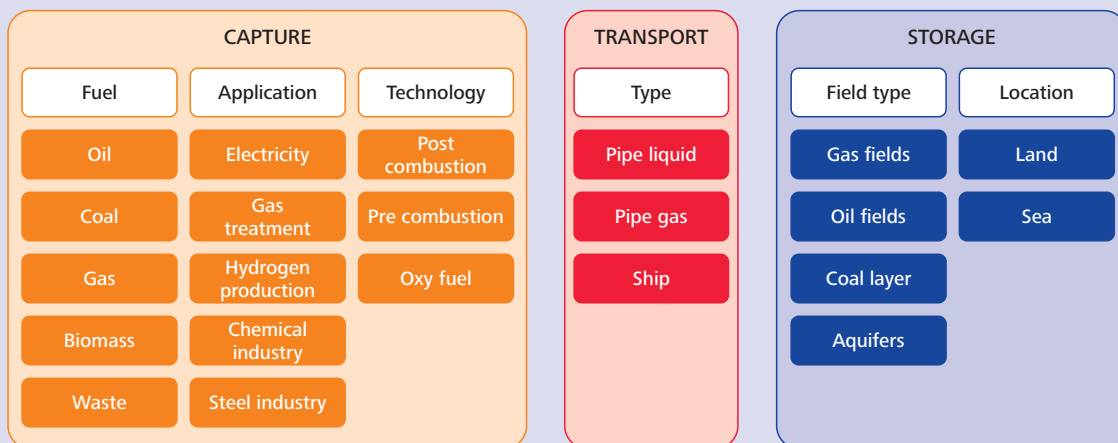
CAPTURE

Fuel

Oil

Coal

Gas

Biomass

Waste

Application

Electricity

Gas treatment

Hydrogen production

Chemical industry

Steel industry

Technology

Post combustion

Pre combustion

Oxy fuel

TRANSPORT

Type

Pipe liquid

Pipe gas

Ship

STORAGE

Field type

Gas fields

Oil fields

Coal layer

Aquifers

Location

Land

Sea